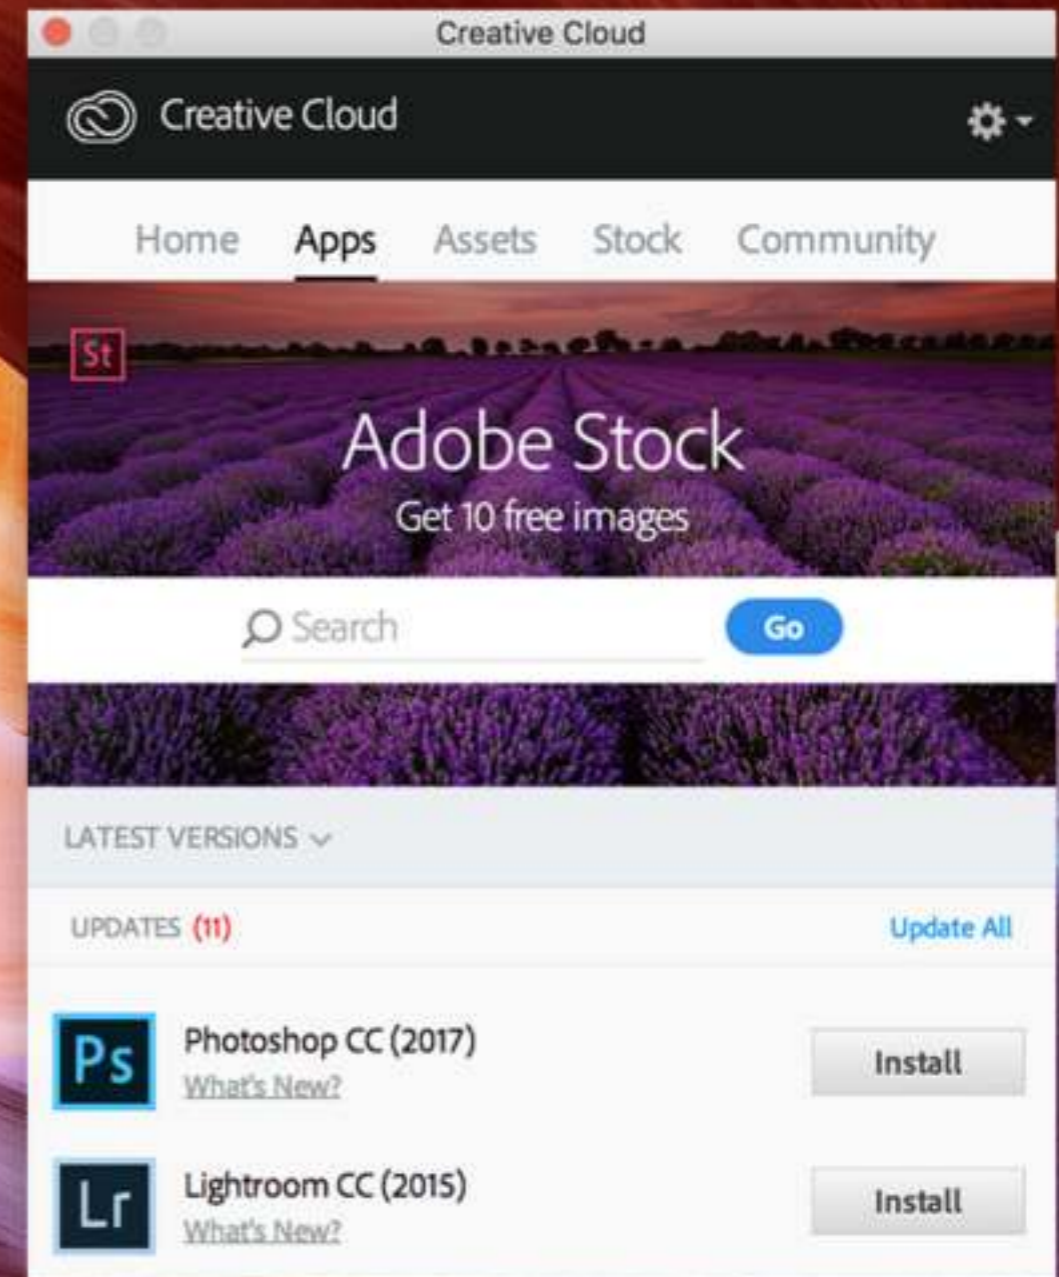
Creative Cloud

Creative Cloud

Home Apps Assets Stock Community

St

Adobe Stock

Get 10 free images

Search Go

LATEST VERSIONS

UPDATES (11) Update All

Ps Photoshop CC (2017)
What's New?
Install

Lr Lightroom CC (2015)
What's New?
Install